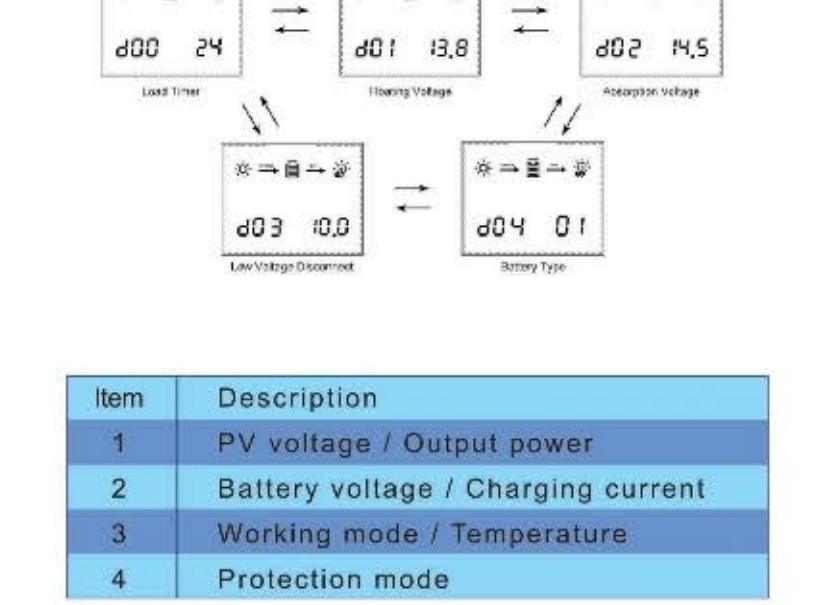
d00 24
Load Timer

d01 13.8
Floating Voltage

d02 14.5
Absorption Voltage

d03 10.0
Low Voltage Disconnect

d04 01
Battery Type

| Item | Description |
|---|---|
| 1 | PV voltage / Output power |
| 2 | Battery voltage / Charging current |
| 3 | Working mode / Temperature |
| 4 | Protection mode |